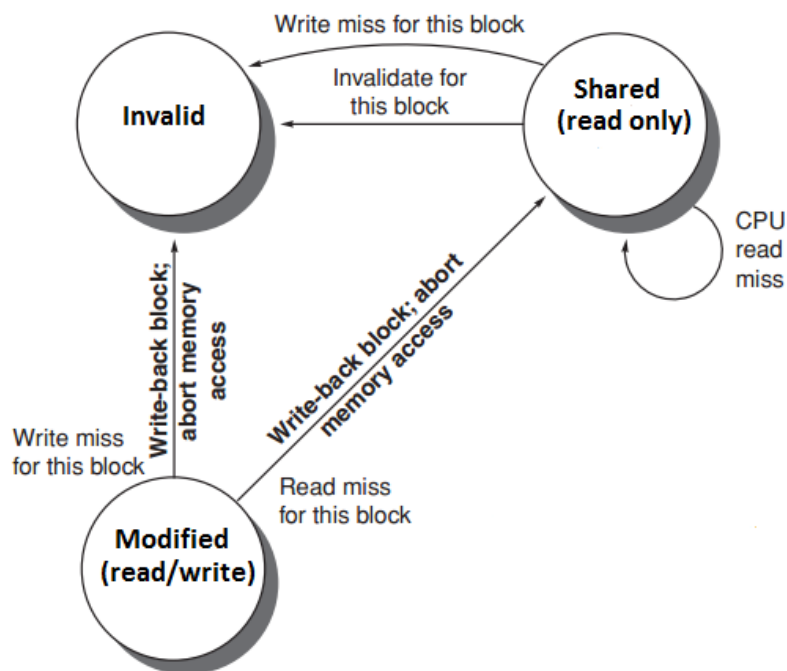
Write miss for this block

Invalidate for this block

Invalid

Shared (read only)

CPU read miss

Write-back block; abort memory access

Write-back block; abort memory access

Write miss for this block

Read miss for this block

Modified (read/write)